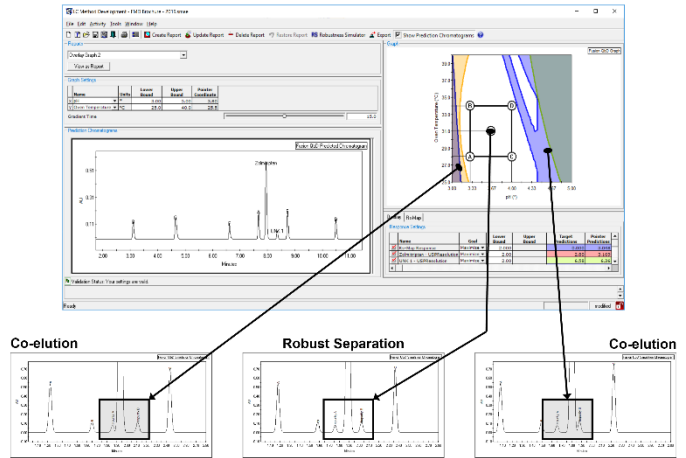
LC Method Development - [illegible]

File Edit Activity Tools Window Help

Create Report Update Report Delete Report Restore Report Robustness Simulator Export Show Prediction Chromatogram

Report

Overlay Graph 2

View as Report

Graph Settings

| Name | Units | Lower Bound | Upper Bound | Predict Coordinate |
|---|---|---|---|---|
| pH | | 3.00 | 5.00 | 3.82 |
| Oven Temperature | °C | 25.0 | 40.0 | 28.0 |

Gradient Time

Prediction Chromatogram

Poster QbD Predicted Chromatogram

Zolmitriptan

Minutes

Validation Status: Your settings are valid.

Graph

Poster QbD Graph

Oven Temperature (°C)

pH

Graph RsMap

Response Settings

| Name | Goal | Lower Bound | Upper Bound | Target Predictions | Predict Predictions |
|---|---|---|---|---|---|
| RsMap Response | Maximize | 2.000 | | | |
| Zolmitriptan - USPResolution | Maximize | 2.00 | | | |
| USP 1 - USPResolution | Maximize | 2.00 | | | |

Ready

modified

A B C D R

Co-elution

Robust Separation

Co-elution